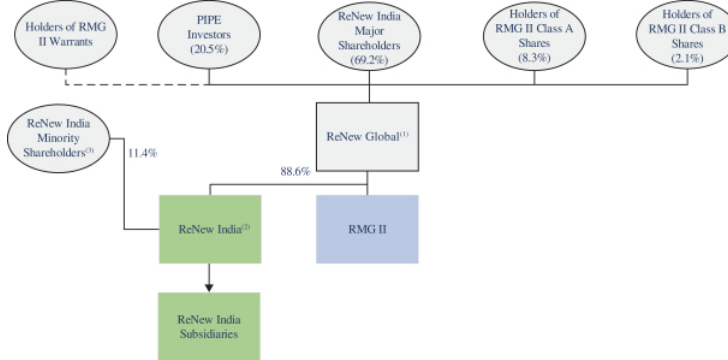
Holders of RMG II Warrants

PIPE Investors (20.5%)

ReNew India Major Shareholders (69.2%)

Holders of RMG II Class A Shares (8.3%)

Holders of RMG II Class B Shares (2.1%)

ReNew India Minority Shareholders$^{(3)}$

11.4%

ReNew Global$^{(1)}$

88.6%

ReNew India$^{(2)}$

RMG II

ReNew India Subsidiaries